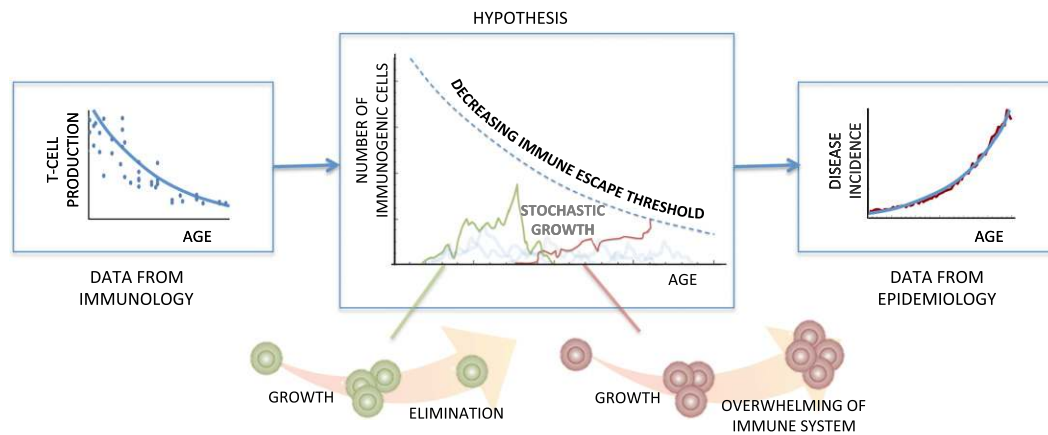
HYPOTHESIS

T-CELL PRODUCTION

AGE

DATA FROM IMMUNOLOGY

NUMBER OF IMMUNOGENIC CELLS

DECREASING IMMUNE ESCAPE THRESHOLD

STOCHASTIC GROWTH

AGE

DISEASE INCIDENCE

AGE

DATA FROM EPIDEMIOLOGY

GROWTH

ELIMINATION

GROWTH

OVERWHELMING OF IMMUNE SYSTEM